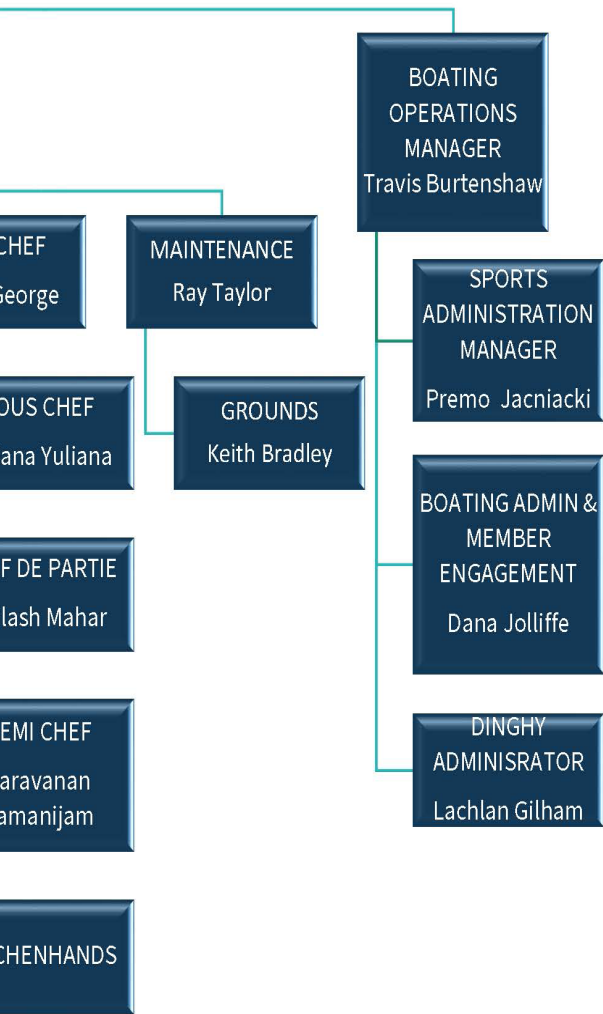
BOATING OPERATIONS MANAGER
Travis Burtenshaw

CHEF
George

MAINTENANCE
Ray Taylor

SPORTS ADMINISTRATION MANAGER
Premo Jacniacki

OUS CHEF
ana Yuliana

GROUNDS
Keith Bradley

BOATING ADMIN & MEMBER ENGAGEMENT
Dana Jolliffe

F DE PARTIE
lash Mahar

EMI CHEF
aravanan
amanijam

DINGHY ADMINISRATOR
Lachlan Gilham

CHENHANDS